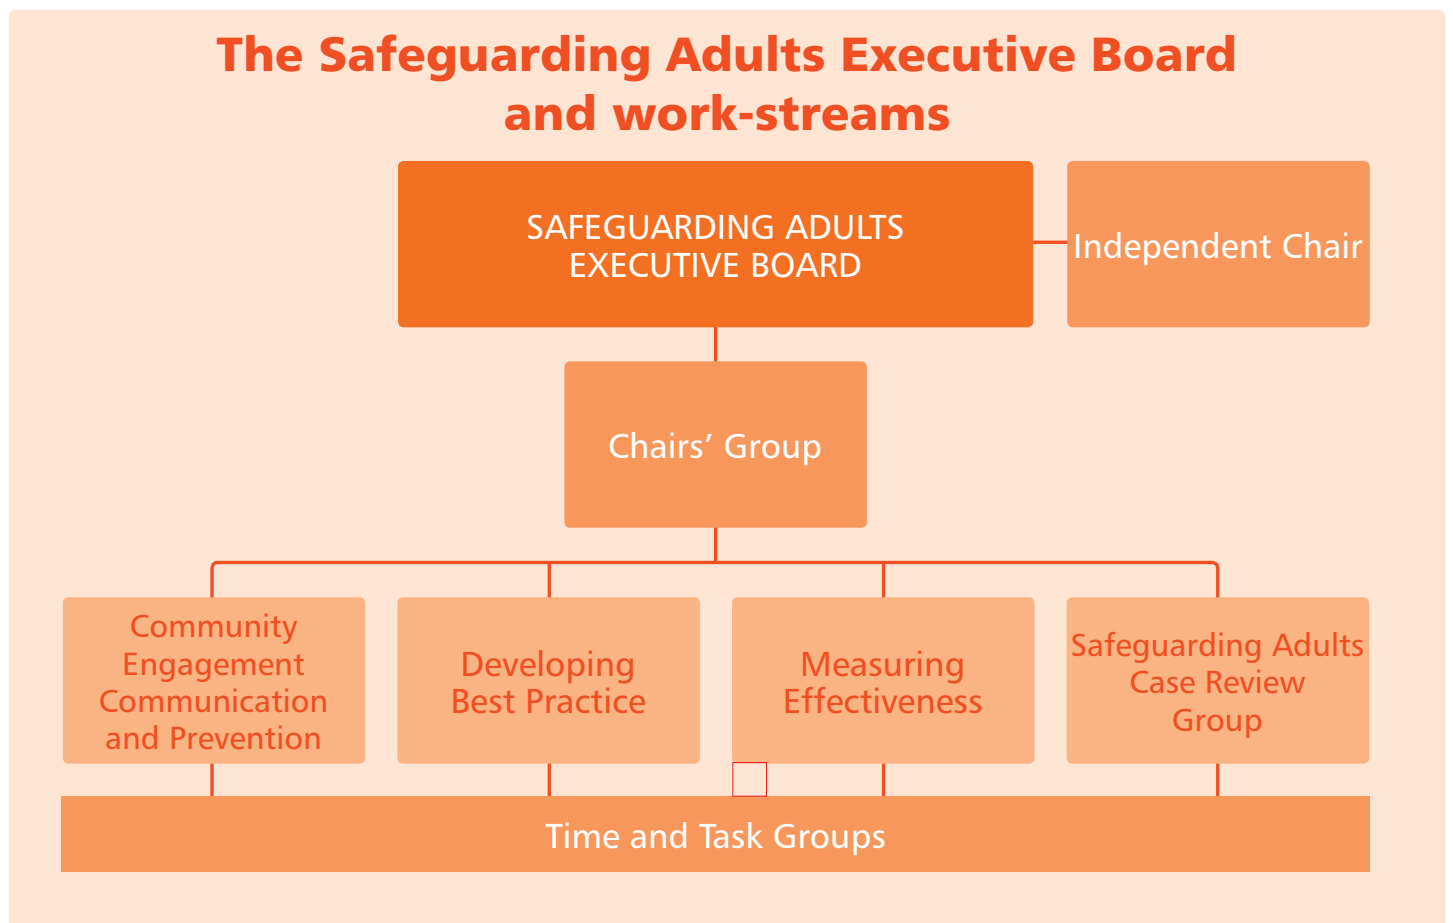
The Safeguarding Adults Executive Board and work-streams

SAFEGUARDING ADULTS EXECUTIVE BOARD

Independent Chair

Chairs' Group

Community Engagement Communication and Prevention

Developing Best Practice

Measuring Effectiveness

Safeguarding Adults Case Review Group

Time and Task Groups